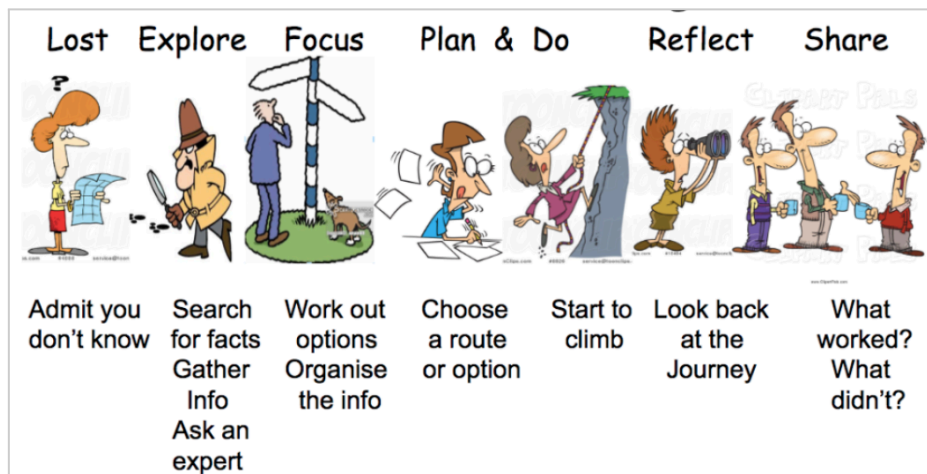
Lost Explore Focus Plan & Do Reflect Share

?

Admit you don't know

Search for facts
Gather Info
Ask an expert

Work out options
Organise the info

Choose a route or option

Start to climb

Look back at the Journey

What worked? What didn't?